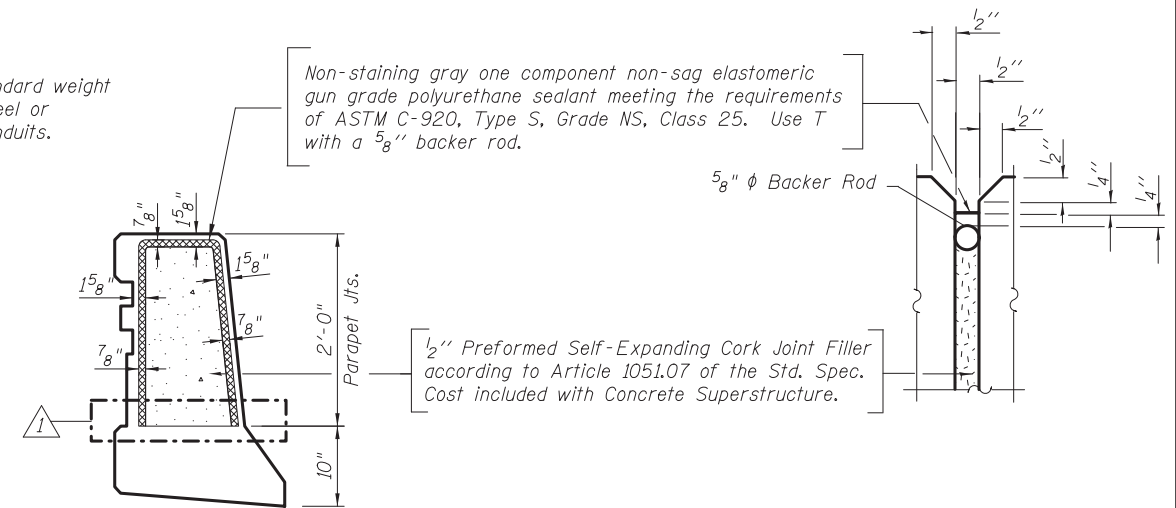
ndard weight
eel or
nduits.

Non-staining gray one component non-sag elastomeric gun grade polyurethane sealant meeting the requirements of ASTM C-920, Type S, Grade NS, Class 25. Use T with a $^5{}_8$'' backer rod.

$^7{}_8$"
$1^5{}_8$"
$1^5{}_8$"
$1^5{}_8$"
$^7{}_8$"
$^7{}_8$"
2'-0"
Parapet Jts.
10"
1

$^1{}_2$'' Preformed Self-Expanding Cork Joint Filler according to Article 1051.07 of the Std. Spec. Cost included with Concrete Superstructure.

$^1{}_2$''
$^1{}_2$''
$^1{}_2$''
$^1{}_2$''
$^1{}_4$''
$^1{}_4$''
$^5{}_8$" ϕ Backer Rod